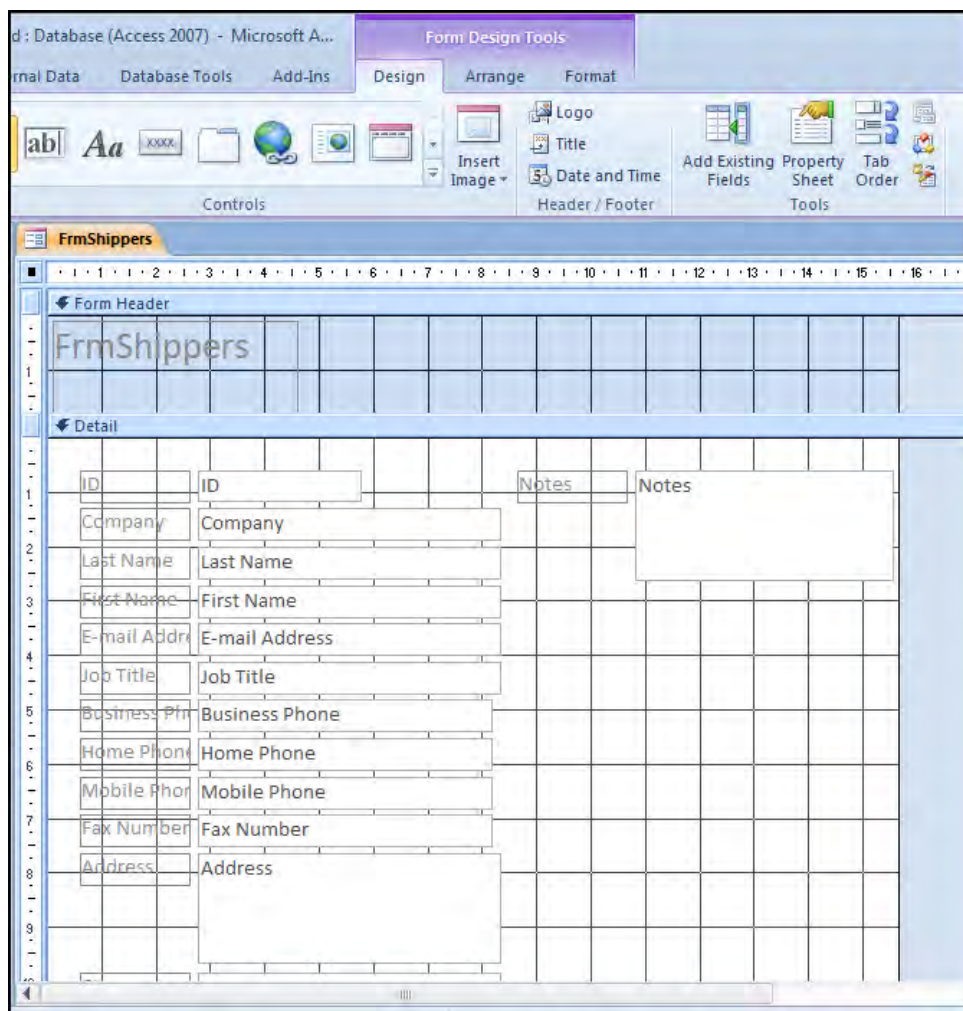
d : Database (Access 2007) - Microsoft A...
Form Design Tools
rnal Data Database Tools Add-Ins Design Arrange Format

ab| Aa XXXX
Insert Image
Logo
Title
Date and Time
Add Existing Fields
Property Sheet
Tab Order
Controls
Header / Footer
Tools

FrmShippers

1 2 3 4 5 6 7 8 9 10 11 12 13 14 15 16

Form Header
FrmShippers
Detail

| ID | ID |
|---|---|
| Company | Company |
| Last Name | Last Name |
| First Name | First Name |
| E-mail Addre | E-mail Address |
| Job Title | Job Title |
| Business Ph | Business Phone |
| Home Phone | Home Phone |
| Mobile Phor | Mobile Phone |
| Fax Number | Fax Number |
| Address | Address |

Notes
Notes

1
2
3
4
5
6
7
8
9